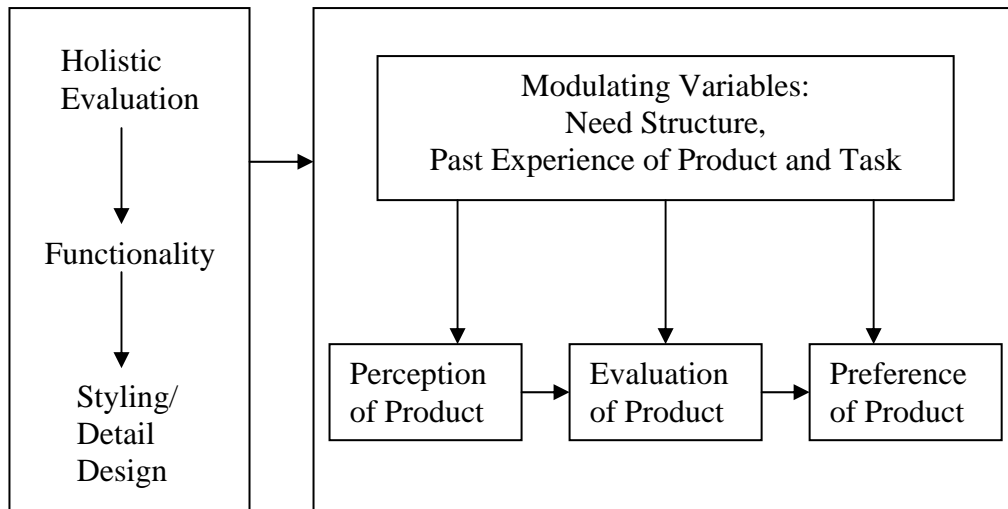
Holistic Evaluation

Functionality

Styling/ Detail Design

Modulating Variables: Need Structure, Past Experience of Product and Task

Perception of Product

Evaluation of Product

Preference of Product